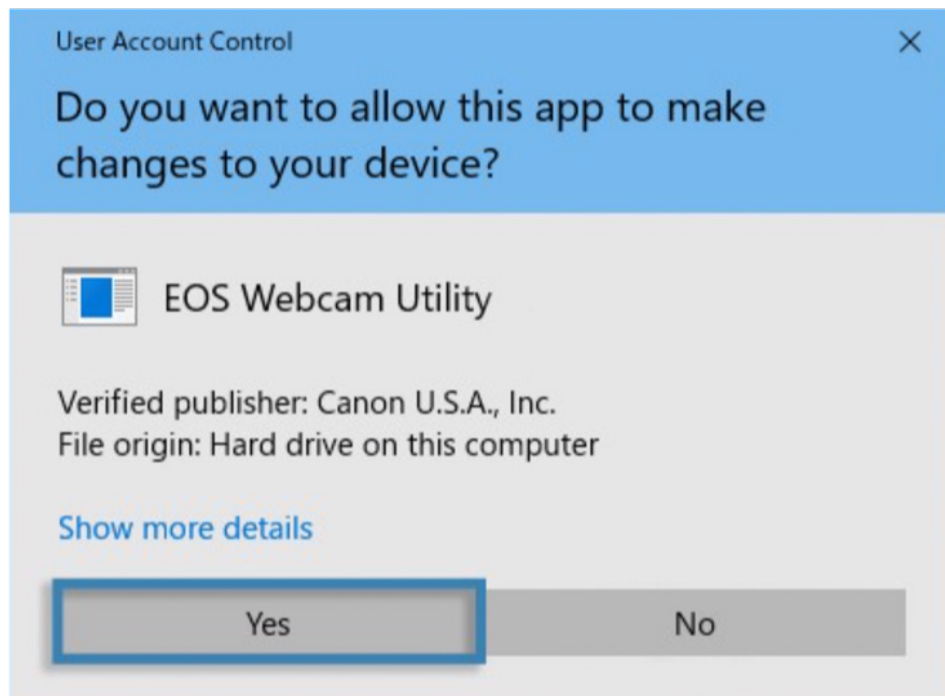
User Account Control

×

Do you want to allow this app to make changes to your device?

EOS Webcam Utility

Verified publisher: Canon U.S.A., Inc.
File origin: Hard drive on this computer

Show more details

Yes

No